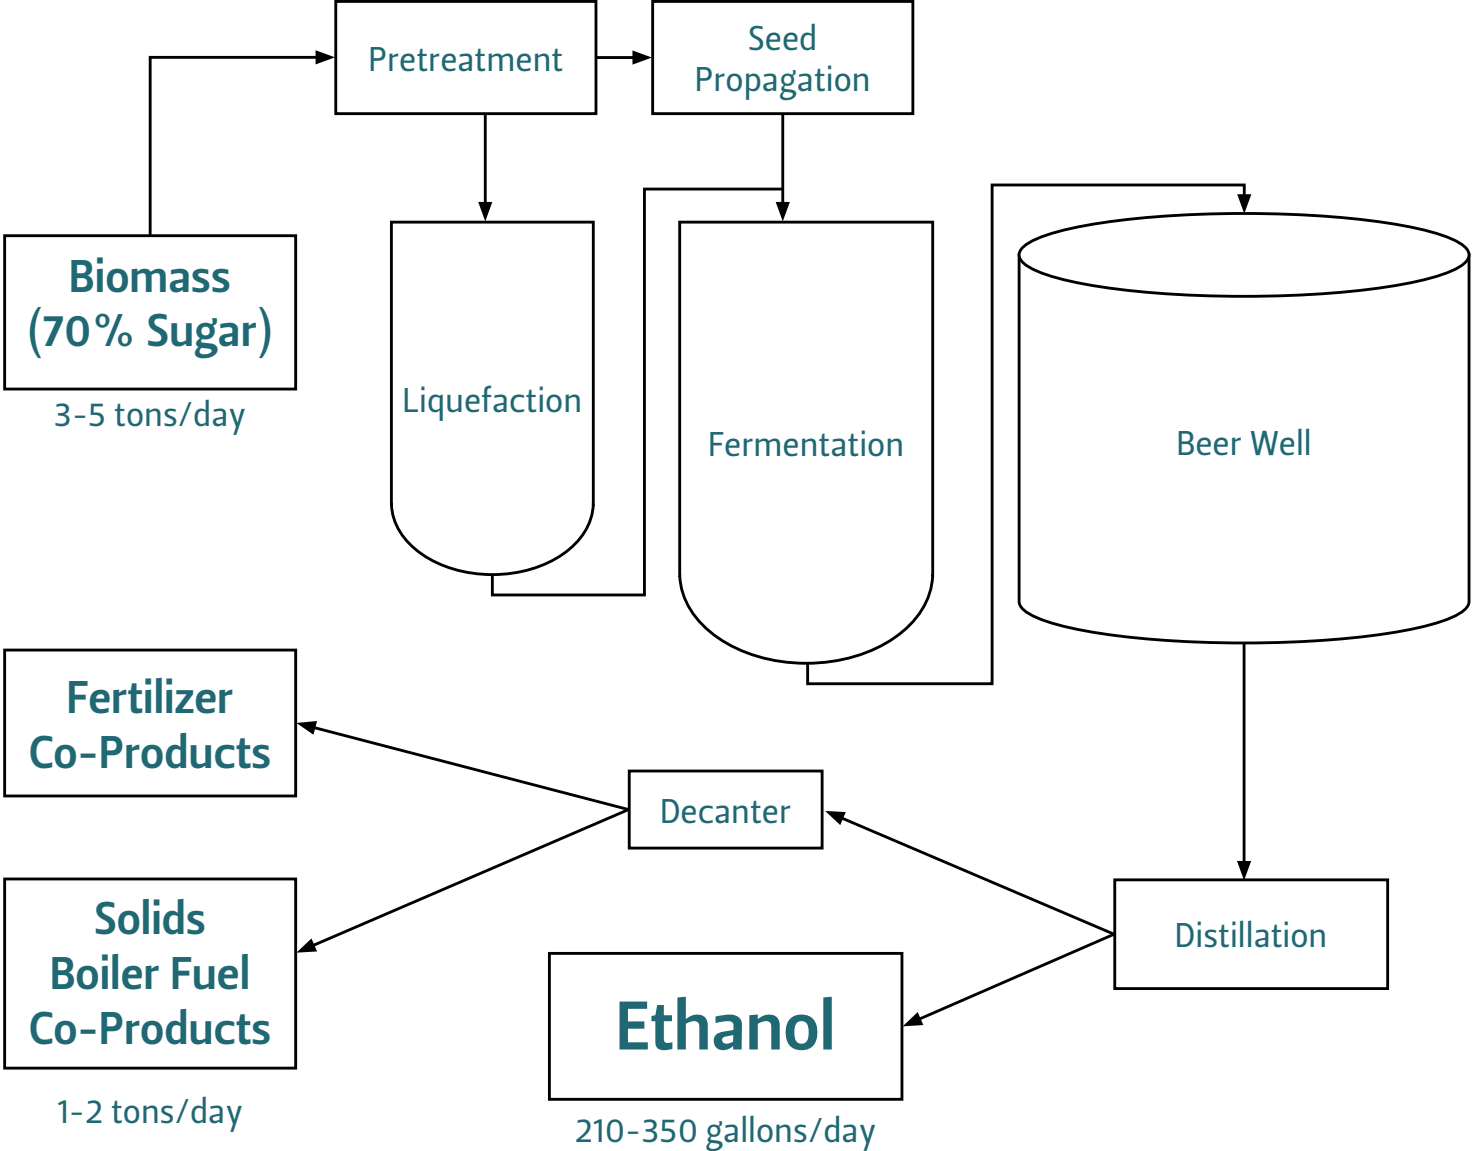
Pretreatment

Seed Propagation

Biomass (70% Sugar)

3-5 tons/day

Liquefaction

Fermentation

Beer Well

Fertilizer Co-Products

Decanter

Solids Boiler Fuel Co-Products

1-2 tons/day

Distillation

Ethanol

210-350 gallons/day